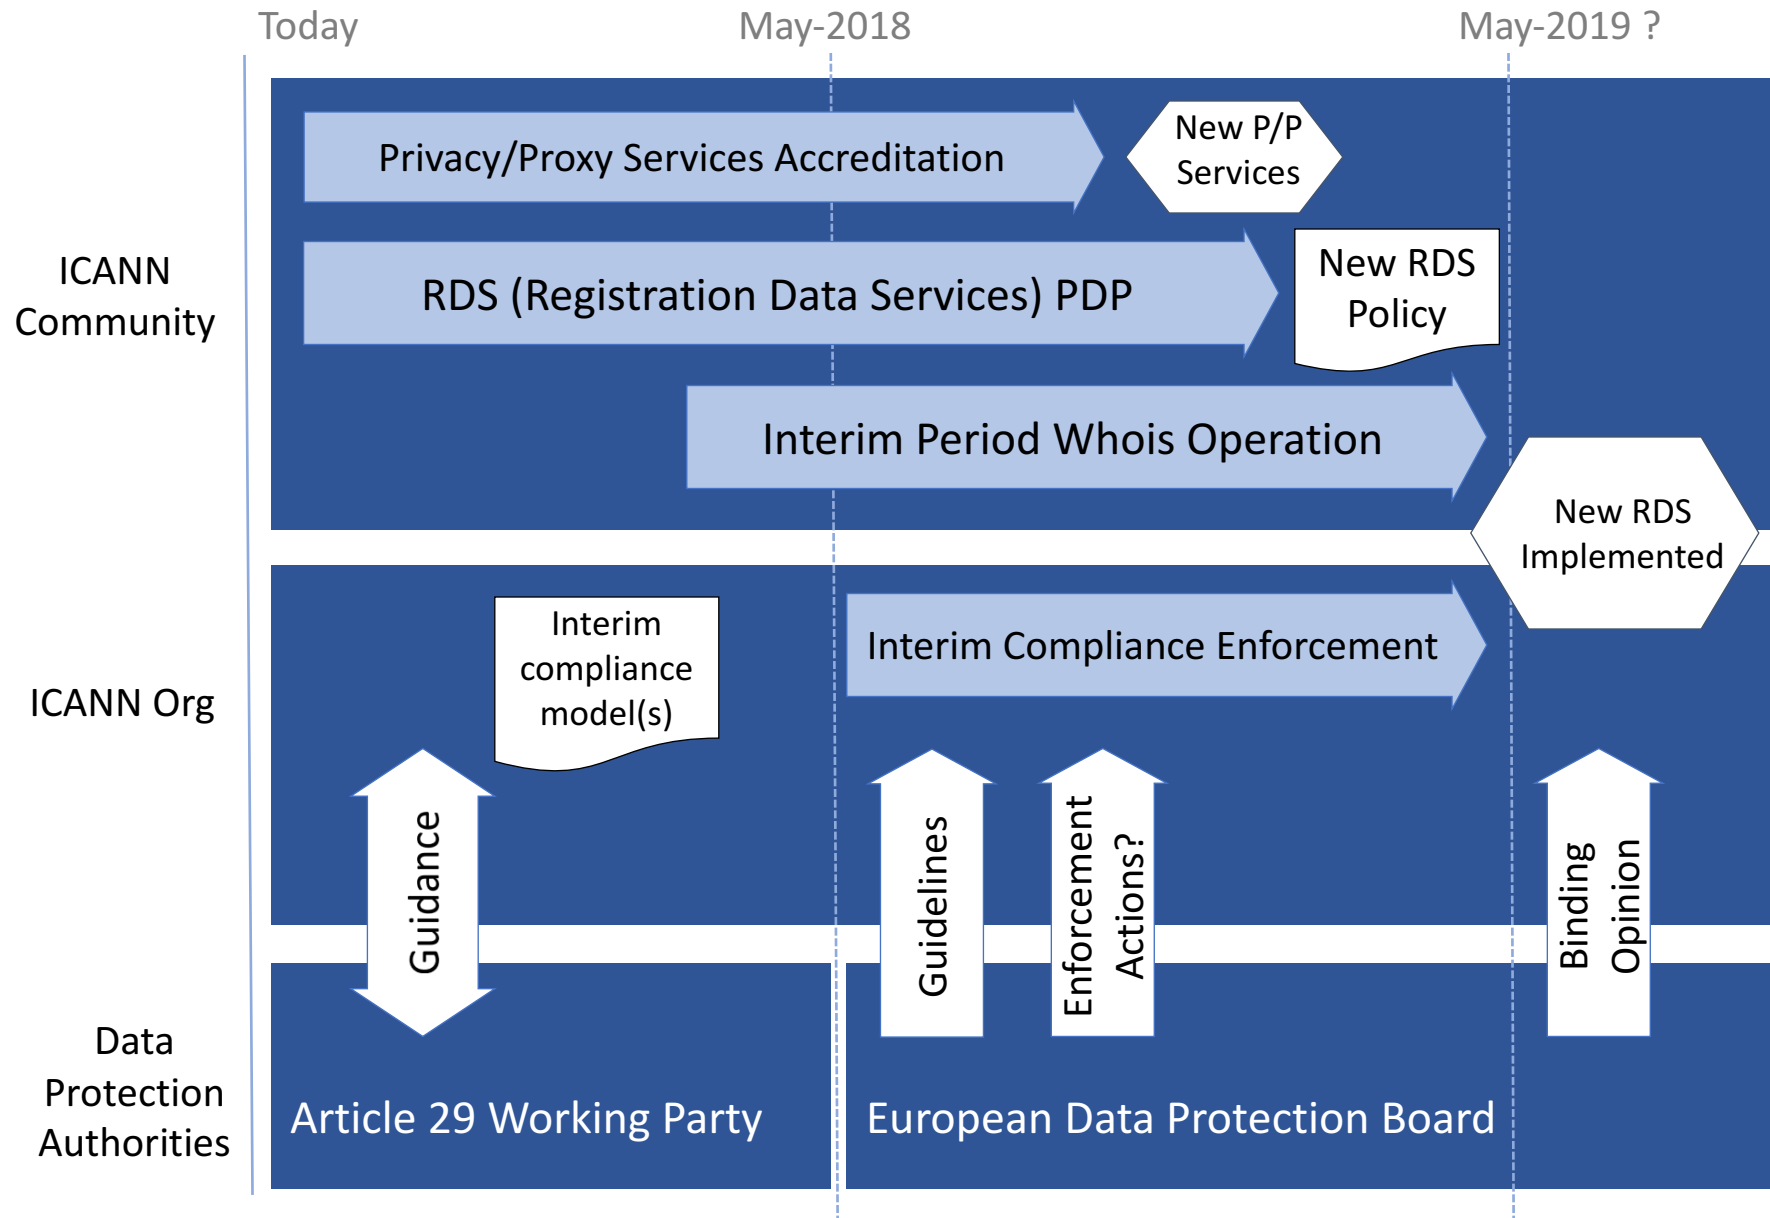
Today
May-2018
May-2019 ?

ICANN Community

Privacy/Proxy Services Accreditation

New P/P Services

RDS (Registration Data Services) PDP

New RDS Policy

Interim Period Whois Operation

New RDS Implemented

ICANN Org

Interim compliance model(s)

Interim Compliance Enforcement

Guidance

Guidelines

Enforcement Actions?

Binding Opinion

Data Protection Authorities

Article 29 Working Party

European Data Protection Board